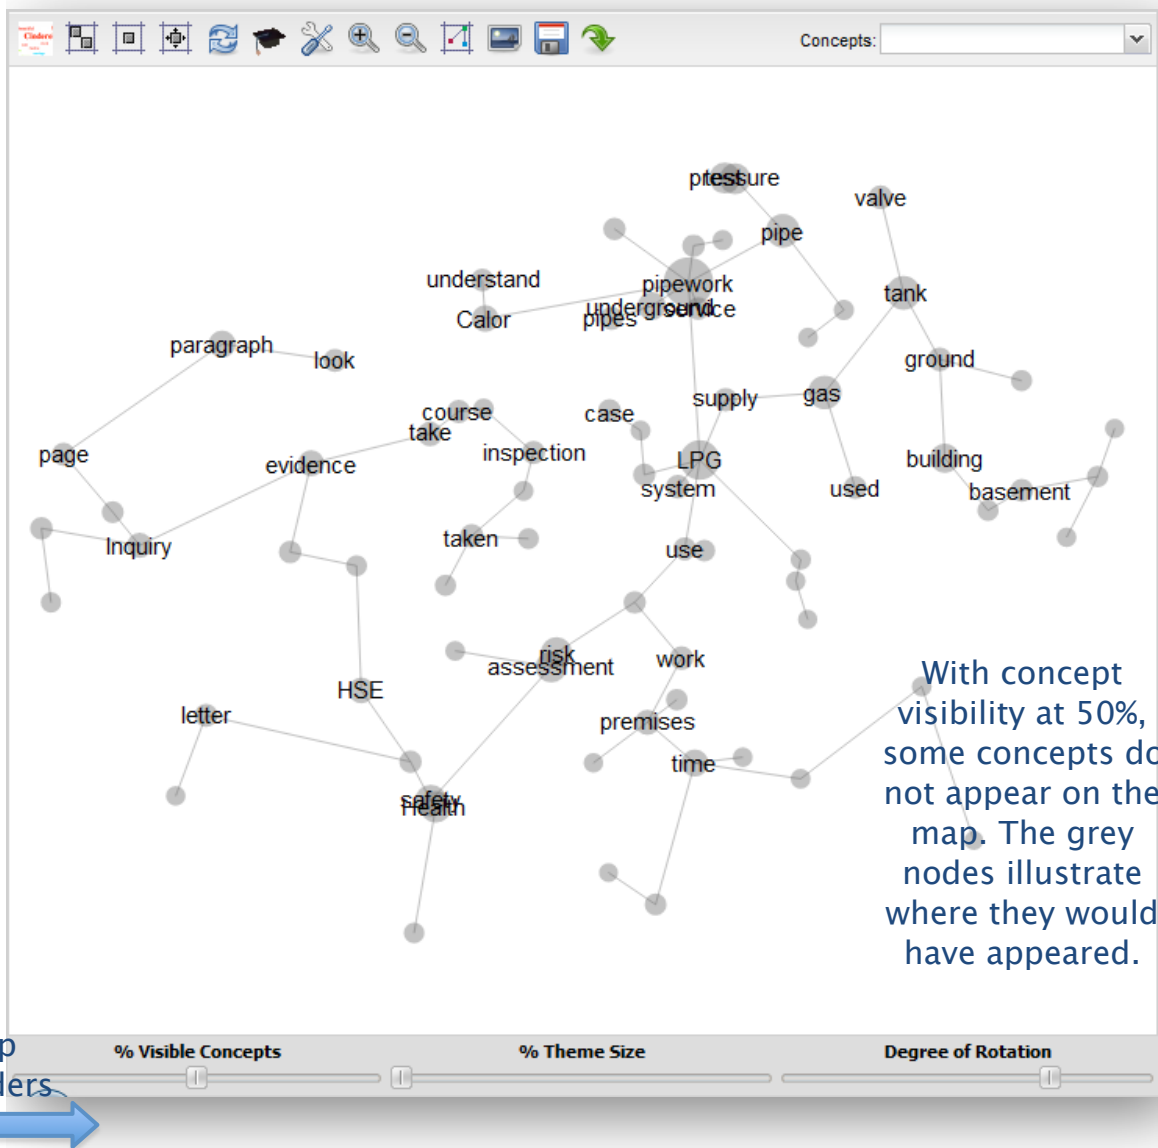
Concepts:

pressure
test
valve
pipe
understand
pipework
tank
Calor
underground
pipes
service
paragraph
look
ground
course
take
case
supply
gas
page
evidence
inspection
LPG
building
system
used
basement
Inquiry
taken
use
risk
assessment
work
HSE
letter
premises
time
safety
Health

With concept visibility at 50%, some concepts do not appear on the map. The grey nodes illustrate where they would have appeared.

p
lers

% Visible Concepts
% Theme Size
Degree of Rotation